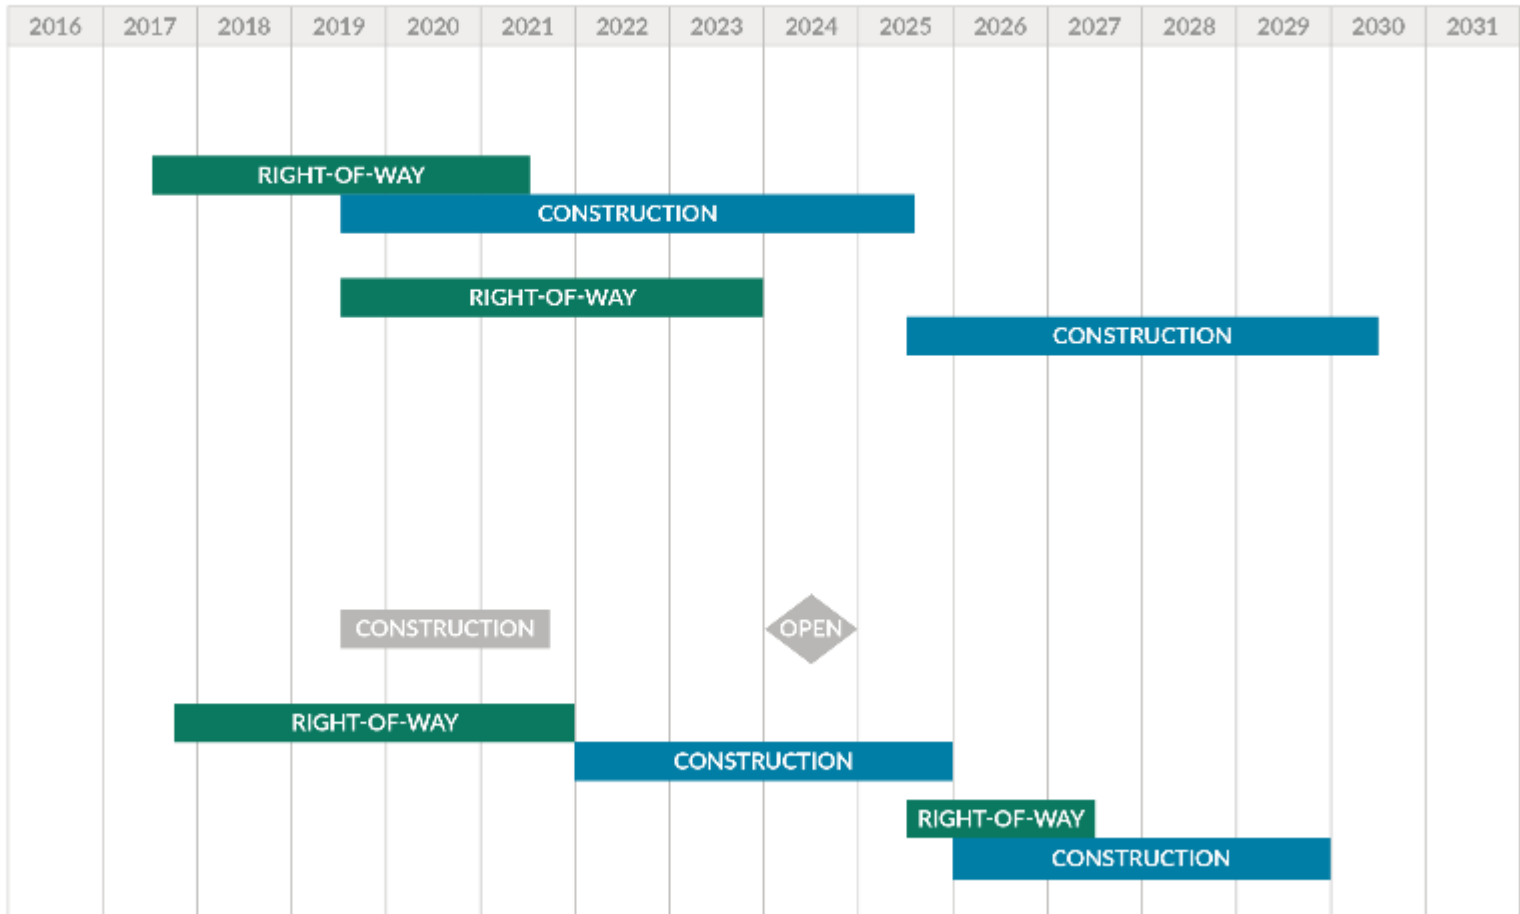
| 2016 | 2017 | 2018 | 2019 | 2020 | 2021 | 2022 | 2023 | 2024 | 2025 | 2026 | 2027 | 2028 | 2029 | 2030 | 2031 |
|---|---|---|---|---|---|---|---|---|---|---|---|---|---|---|---|

RIGHT-OF-WAY
CONSTRUCTION
RIGHT-OF-WAY
CONSTRUCTION
CONSTRUCTION
OPEN
RIGHT-OF-WAY
CONSTRUCTION
RIGHT-OF-WAY
CONSTRUCTION